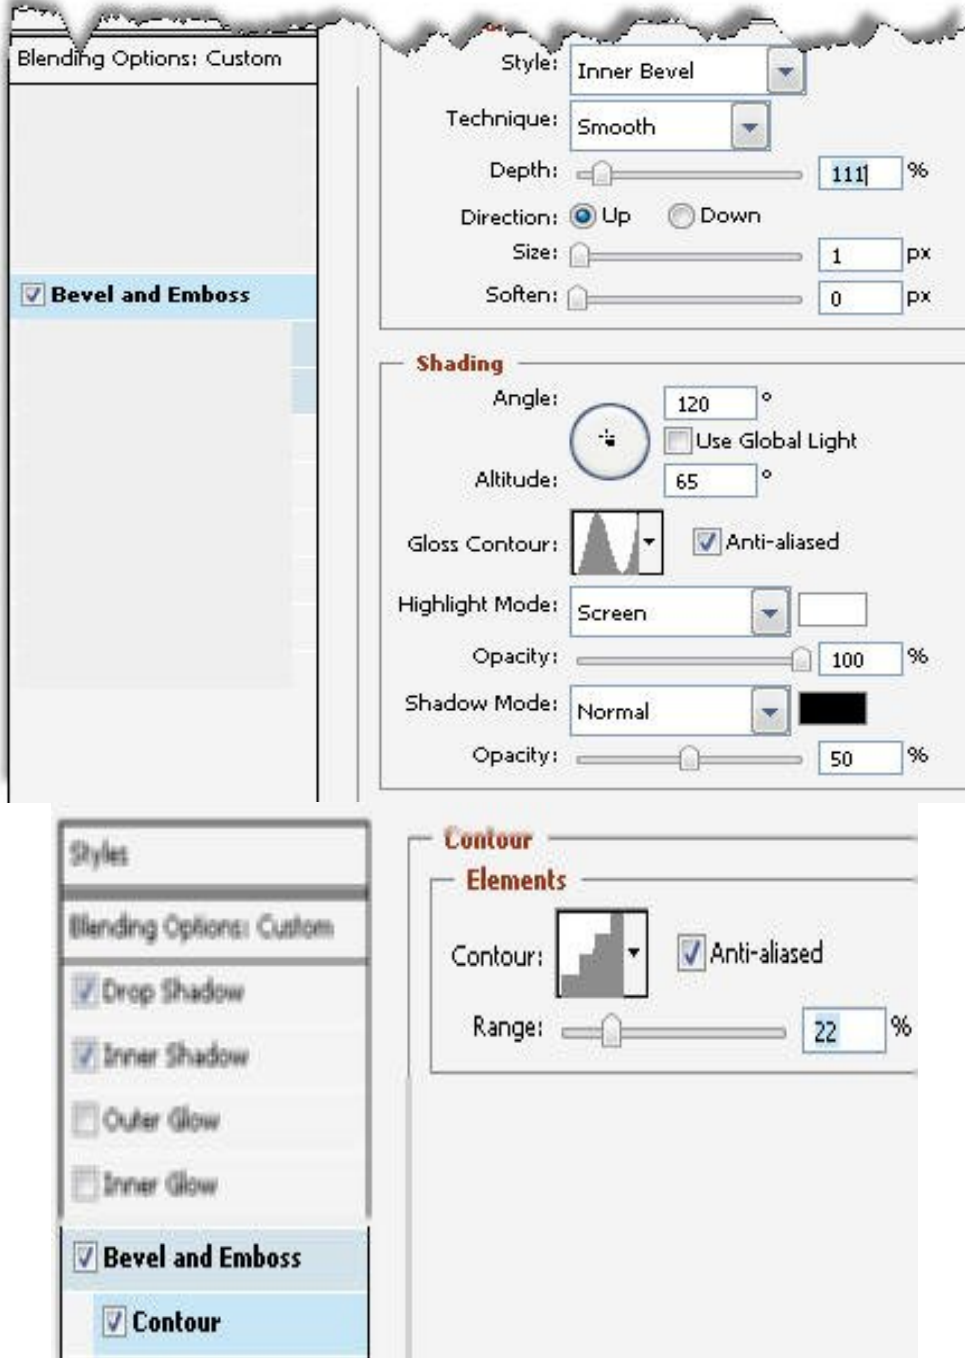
Blending Options: Custom

Bevel and Emboss

Style: Inner Bevel

Technique: Smooth

Depth: 111 %

Direction: Up Down

Size: 1 px

Soften: 0 px

Shading

Angle: 120 °

Use Global Light

Altitude: 65 °

Gloss Contour: Anti-aliased

Highlight Mode: Screen

Opacity: 100 %

Shadow Mode: Normal

Opacity: 50 %

Styles

Blending Options: Custom

Drop Shadow

Inner Shadow

Outer Glow

Inner Glow

Bevel and Emboss

Contour

Contour

Elements

Contour: Anti-aliased

Range: 22 %